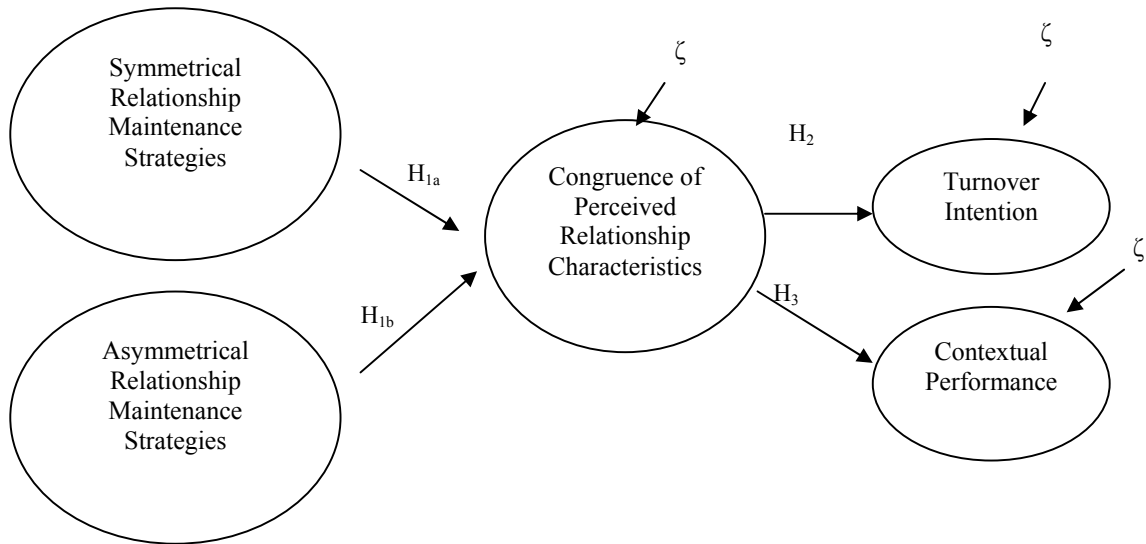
Symmetrical Relationship Maintenance Strategies

Asymmetrical Relationship Maintenance Strategies

$H_{1a}$

$H_{1b}$

$\zeta$

Congruence of Perceived Relationship Characteristics

$H_2$

$H_3$

$\zeta$

Turnover Intention

$\zeta$

Contextual Performance